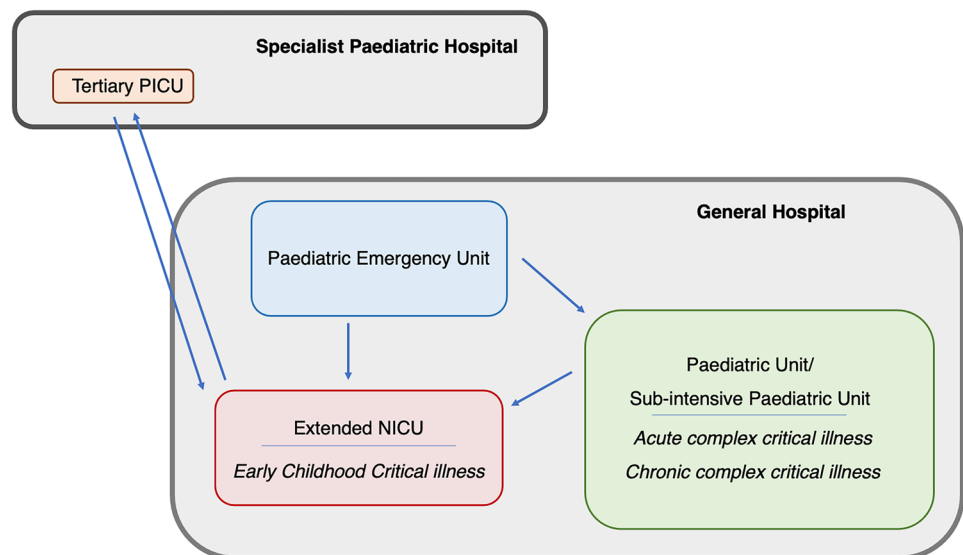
Specialist Paediatric Hospital

Tertiary PICU

General Hospital

Paediatric Emergency Unit

Paediatric Unit/
Sub-intensive Paediatric Unit
*Acute complex critical illness*
*Chronic complex critical illness*

Extended NICU
*Early Childhood Critical illness*